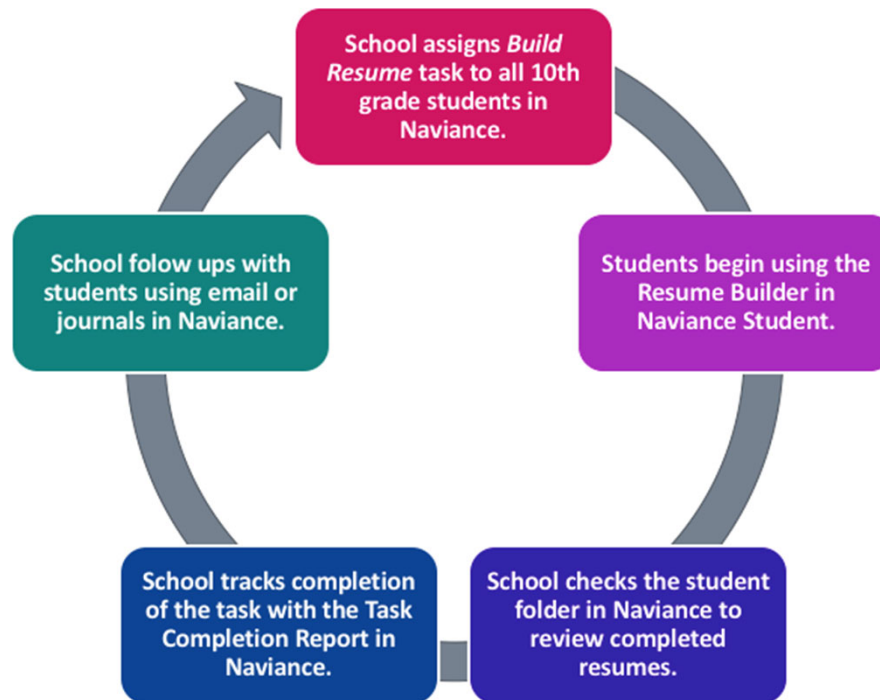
School assigns *Build Resume* task to all 10th grade students in Naviance.

Students begin using the Resume Builder in Naviance Student.

School checks the student folder in Naviance to review completed resumes.

School tracks completion of the task with the Task Completion Report in Naviance.

School folow ups with students using email or journals in Naviance.